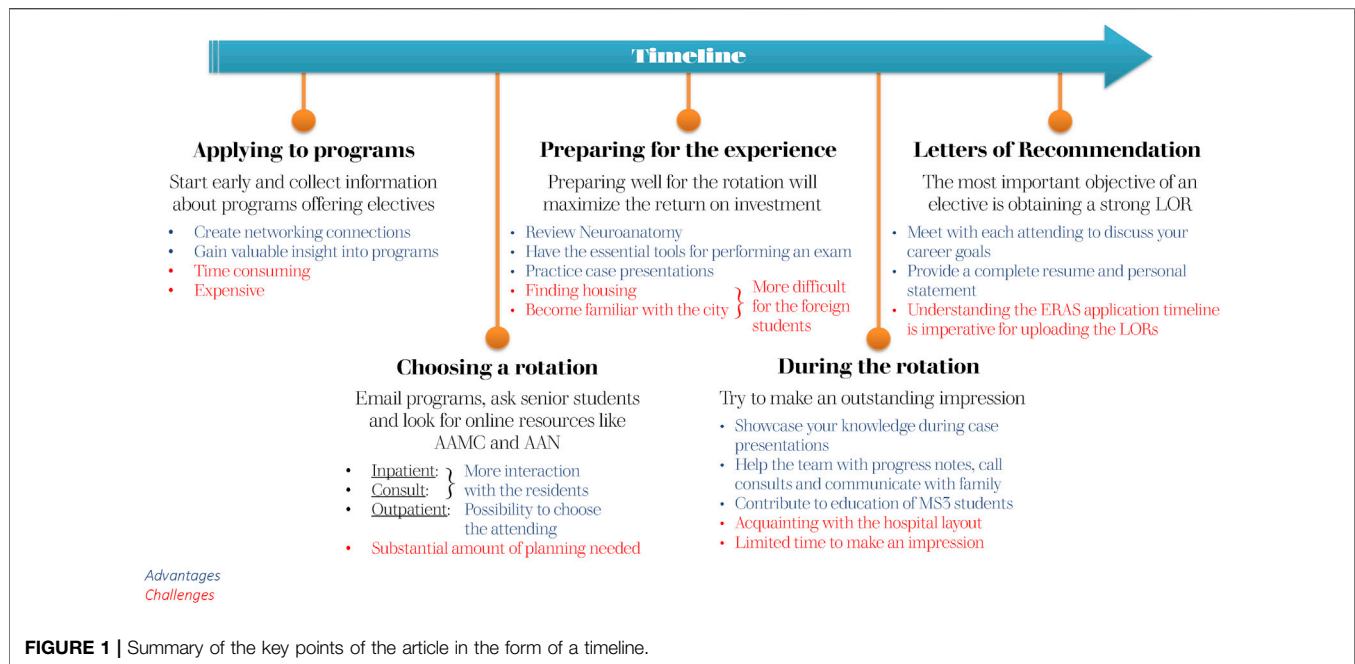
Timeline

Applying to programs

Start early and collect information about programs offering electives

- Create networking connections
- Gain valuable insight into programs
- Time consuming
- Expensive

Preparing for the experience

Preparing well for the rotation will maximize the return on investment

- Review Neuroanatomy
- Have the essential tools for performing an exam
- Practice case presentations
- Finding housing
- Become familiar with the city

More difficult for the foreign students

Letters of Recommendation

The most important objective of an elective is obtaining a strong LOR

- Meet with each attending to discuss your career goals
- Provide a complete resume and personal statement
- Understanding the ERAS application timeline is imperative for uploading the LORs

Choosing a rotation

Email programs, ask senior students and look for online resources like AAMC and AAN

- Inpatient:
- Consult:

More interaction with the residents

- Outpatient: Possibility to choose the attending
- Substantial amount of planning needed

During the rotation

Try to make an outstanding impression

- Showcase your knowledge during case presentations
- Help the team with progress notes, call consults and communicate with family
- Contribute to education of MS3 students
- Acquainting with the hospital layout
- Limited time to make an impression

Advantages
Challenges

FIGURE 1 | Summary of the key points of the article in the form of a timeline.